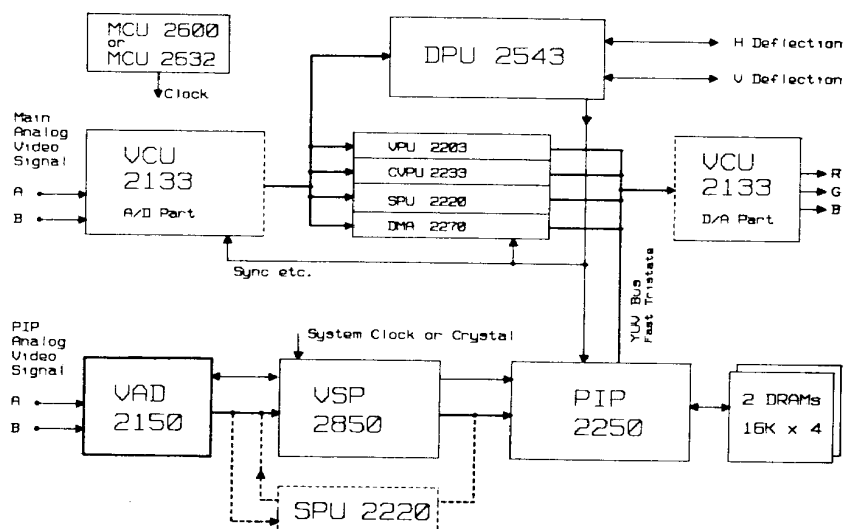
MCU 2600 or MCU 2632

Clock

DPU 2543

H Deflection

V Deflection

Main Analog Video Signal

A

B

VCU 2133

A/D Part

VPU 2203

CVPU 2233

SPU 2220

DMA 2270

VCU 2133

D/A Part

R

G

B

Sync etc.

YUV Bus Fast Tristate

PIP Analog Video Signal

A

B

System Clock or Crystal

VAD 2150

VSP 2850

PIP 2250

2 DRAMs 16K x 4

SPU 2220